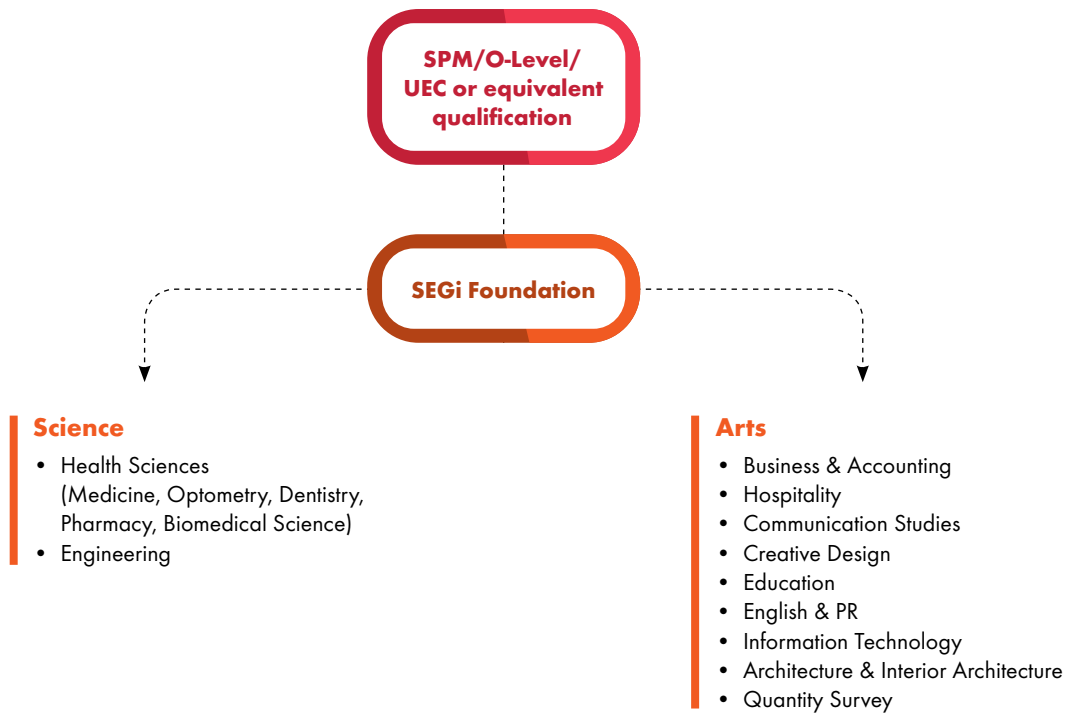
SPM/O-Level/
UEC or equivalent qualification

SEGi Foundation

Science
- Health Sciences (Medicine, Optometry, Dentistry, Pharmacy, Biomedical Science)
- Engineering

Arts
- Business & Accounting
- Hospitality
- Communication Studies
- Creative Design
- Education
- English & PR
- Information Technology
- Architecture & Interior Architecture
- Quantity Survey